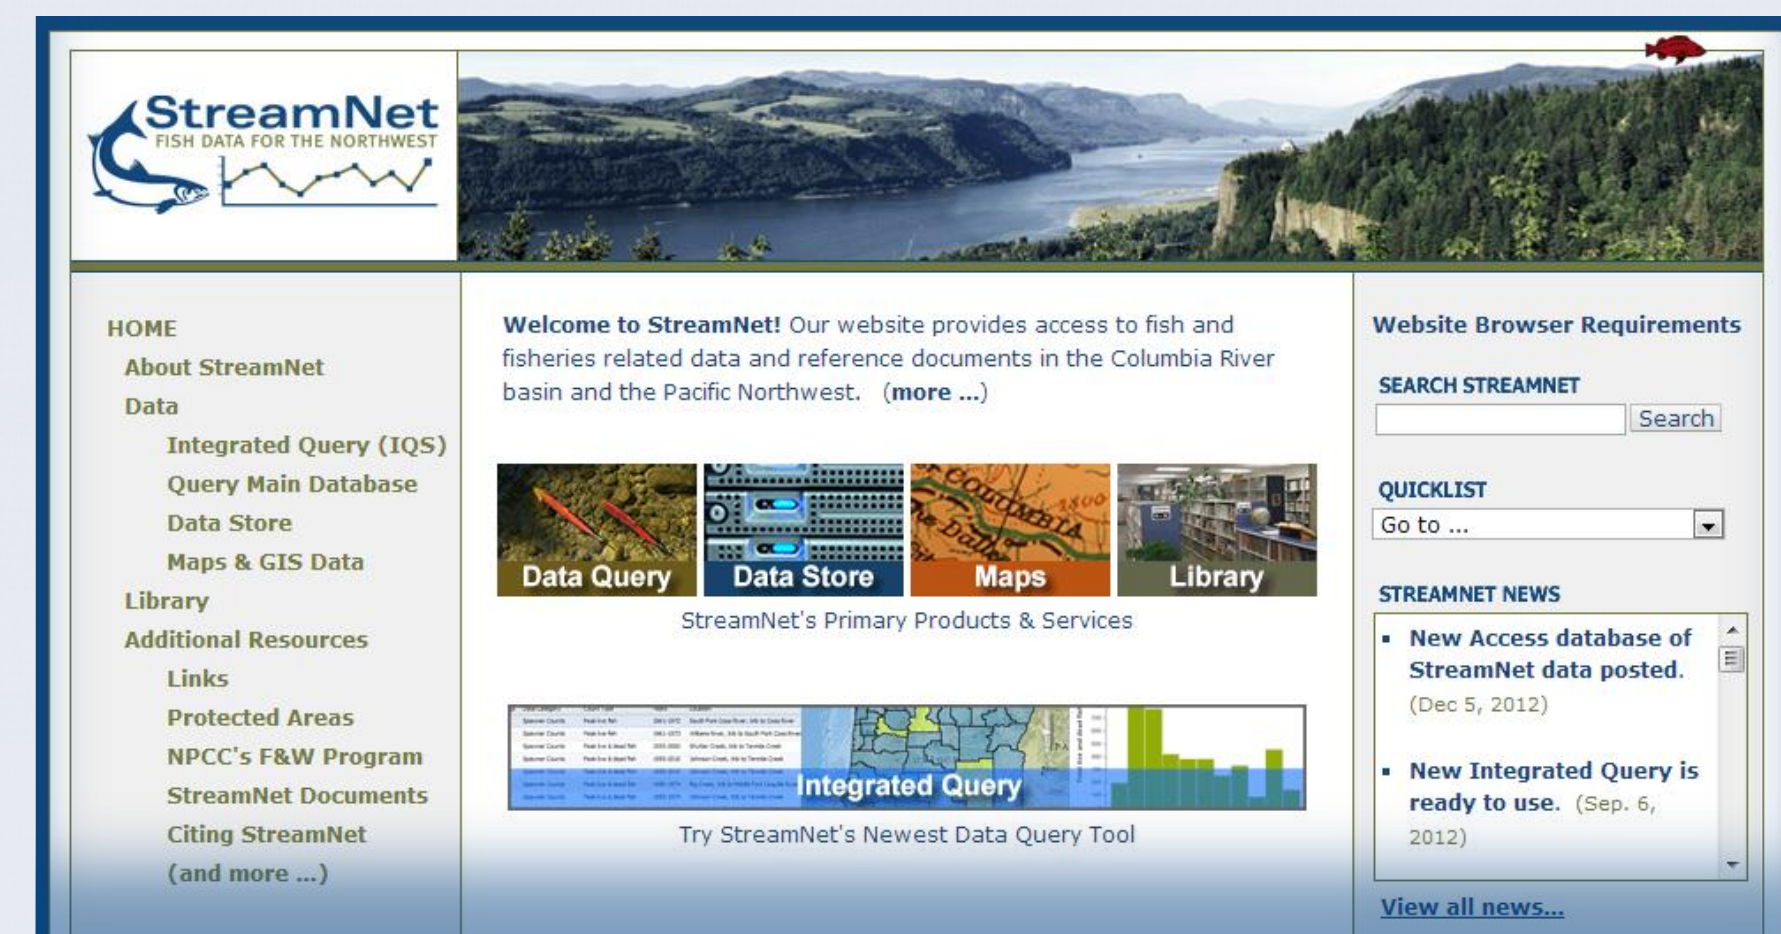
StreamNet
FISH DATA FOR THE NORTHWEST

HOME
About StreamNet
Data
Integrated Query (IQS)
Query Main Database
Data Store
Maps & GIS Data
Library
Additional Resources
Links
Protected Areas
NPCC's F&W Program
StreamNet Documents
Citing StreamNet
(and more ...)

**Welcome to StreamNet!** Our website provides access to fish and fisheries related data and reference documents in the Columbia River basin and the Pacific Northwest. (**more ...**)

Data Query
Data Store
Maps
Library

StreamNet's Primary Products & Services

Integrated Query

Try StreamNet's Newest Data Query Tool

Website Browser Requirements

SEARCH STREAMNET
Search

QUICKLIST
Go to ...

STREAMNET NEWS
New Access database of StreamNet data posted. (Dec 5, 2012)

New Integrated Query is ready to use. (Sep. 6, 2012)

View all news...